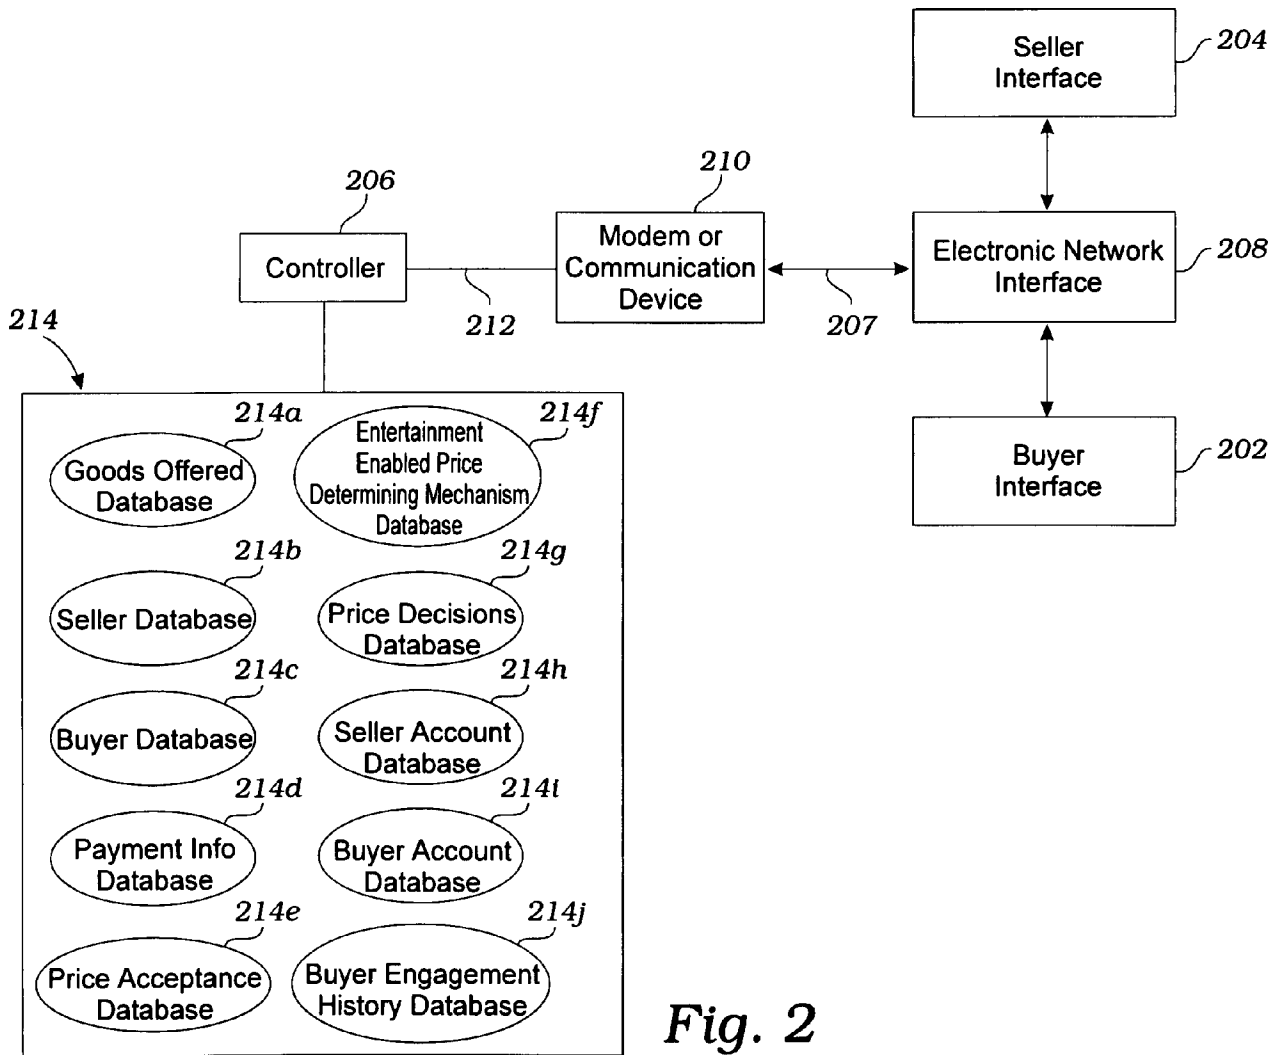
Seller Interface
204

206
Controller

210
Modem or Communication Device

Electronic Network Interface
208

212

207

214

Buyer Interface
202

214a
Goods Offered Database

214f
Entertainment Enabled Price Determining Mechanism Database

214b
Seller Database

214g
Price Decisions Database

214c
Buyer Database

214h
Seller Account Database

214d
Payment Info Database

214i
Buyer Account Database

214e
Price Acceptance Database

214j
Buyer Engagement History Database

Fig. 2